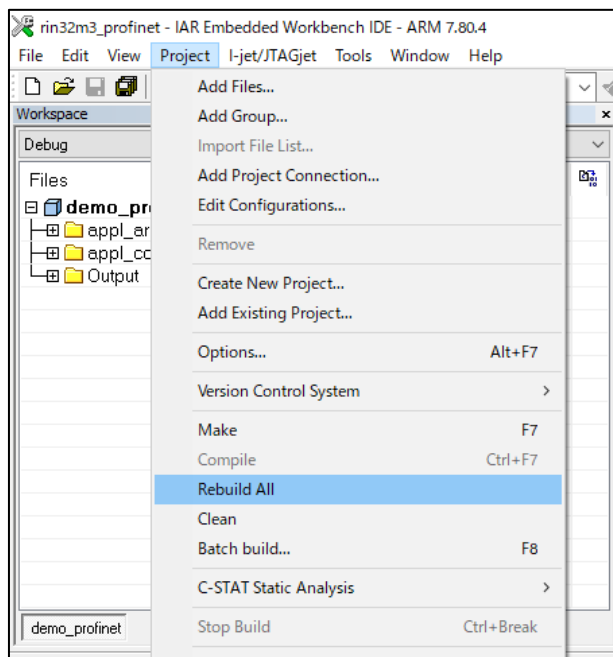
rin32m3_profinet - IAR Embedded Workbench IDE - ARM 7.80.4

File Edit View Project I-jet/JTAGjet Tools Window Help

Workspace

Debug

Files

demo_pr

appl_ar

appl_cc

Output

demo_profinet

Add Files...
Add Group...
Import File List...
Add Project Connection...
Edit Configurations...
Remove
Create New Project...
Add Existing Project...
Options... Alt+F7
Version Control System
Make F7
Compile Ctrl+F7
Rebuild All
Clean
Batch build... F8
C-STAT Static Analysis
Stop Build Ctrl+Break